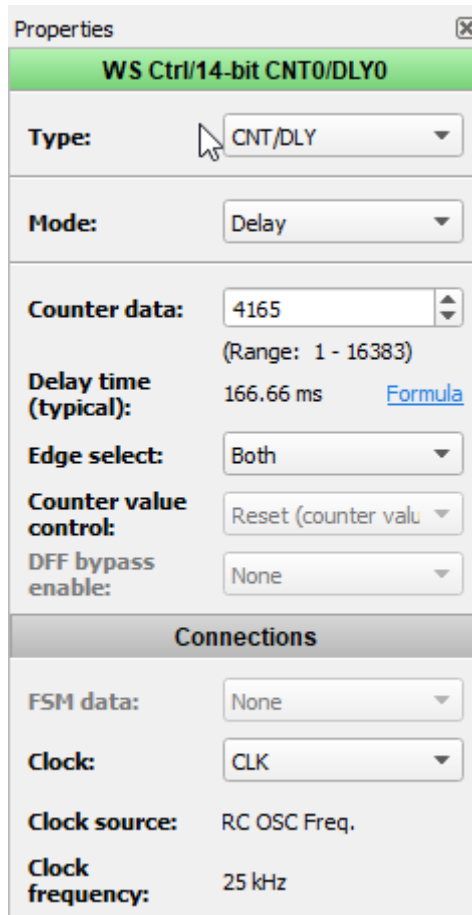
Properties

WS Ctrl/14-bit CNT0/DLY0

Type: CNT/DLY

Mode: Delay

Counter data: 4165

(Range: 1 - 16383)

Delay time (typical): 166.66 ms Formula

Edge select: Both

Counter value control: Reset (counter valu

DFF bypass enable: None

Connections

FSM data: None

Clock: CLK

Clock source: RC OSC Freq.

Clock frequency: 25 kHz